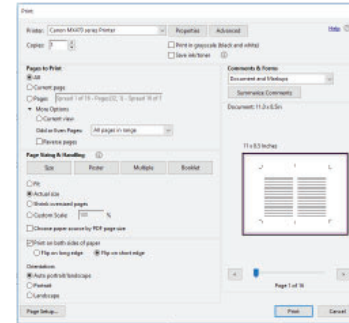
Print

Printer: Canon MX470 series Printer
Properties
Advanced
Help

Copies: 1

Print in grayscale (black and white)

Save ink/toner

Pages to Print

All

Current page

Pages: Spread 1 of 16 - Pages(32, 1) - Spread 16 of 1

More Options

Current view

Odd or Even Pages: All pages in range

Reverse pages

Page Sizing & Handling

Size

Poster

Multiple

Booklet

Fit

Actual size

Shrink oversized pages

Custom Scale: 100 %

Choose paper source by PDF page size

Print on both sides of paper

Flip on long edge

Flip on short edge

Orientation:

Auto portrait/landscape

Portrait

Landscape

Comments & Forms

Document and Markups

Summarize Comments

Document: 11.0 x 8.5in

11 x 8.5 Inches

Page 1 of 16

Page Setup...

Print

Cancel